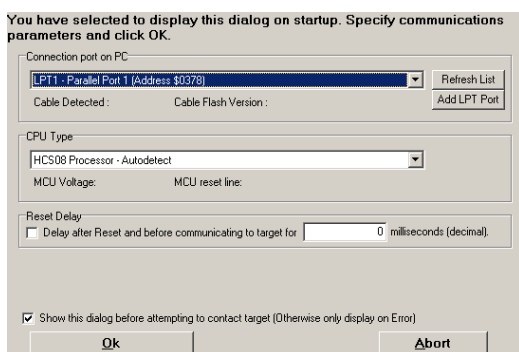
You have selected to display this dialog on startup. Specify communications parameters and click OK.

Connection port on PC

LPT1 - Parallel Port 1 (Address $0378)

Refresh List

Cable Detected :

Cable Flash Version :

Add LPT Port

CPU Type

HCS08 Processor - Autodetect

MCU Voltage:

MCU reset line:

Reset Delay

Delay after Reset and before communicating to target for

0

milliseconds (decimal).

Show this dialog before attempting to contact target (Otherwise only display on Error)

Ok

Abort